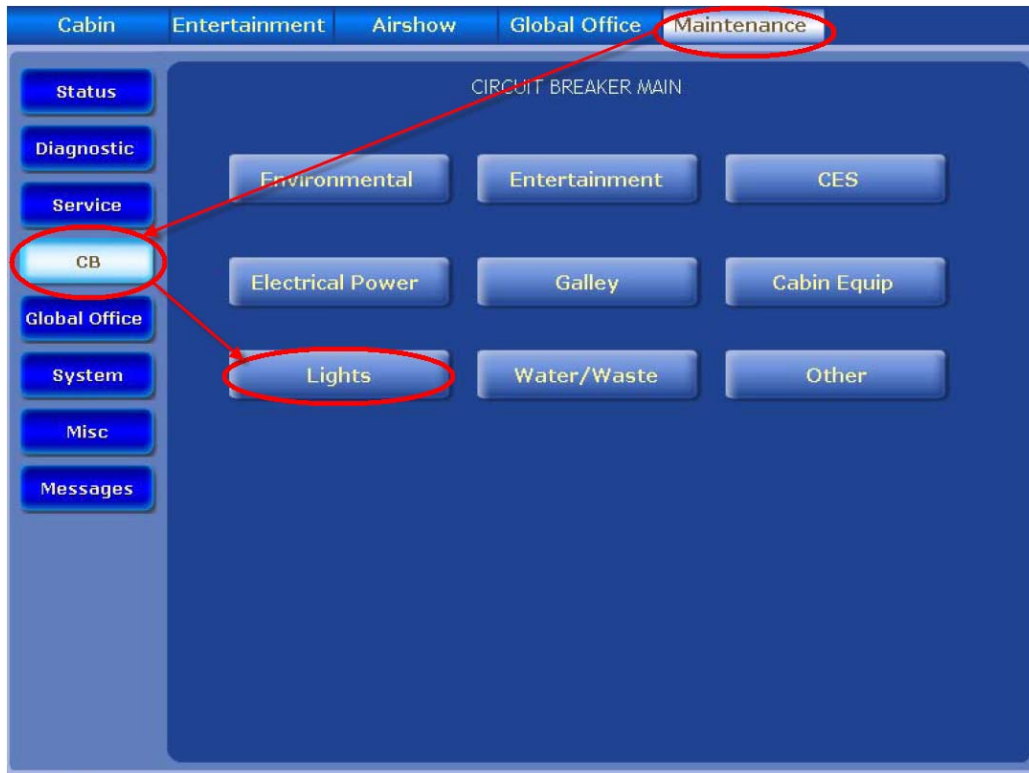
Cabin Entertainment Airshow Global Office Maintenance

Status
Diagnostic
Service
CB
Global Office
System
Misc
Messages

CIRCUIT BREAKER MAIN

Environmental
Entertainment
CES
Electrical Power
Galley
Cabin Equip
Lights
Water/Waste
Other